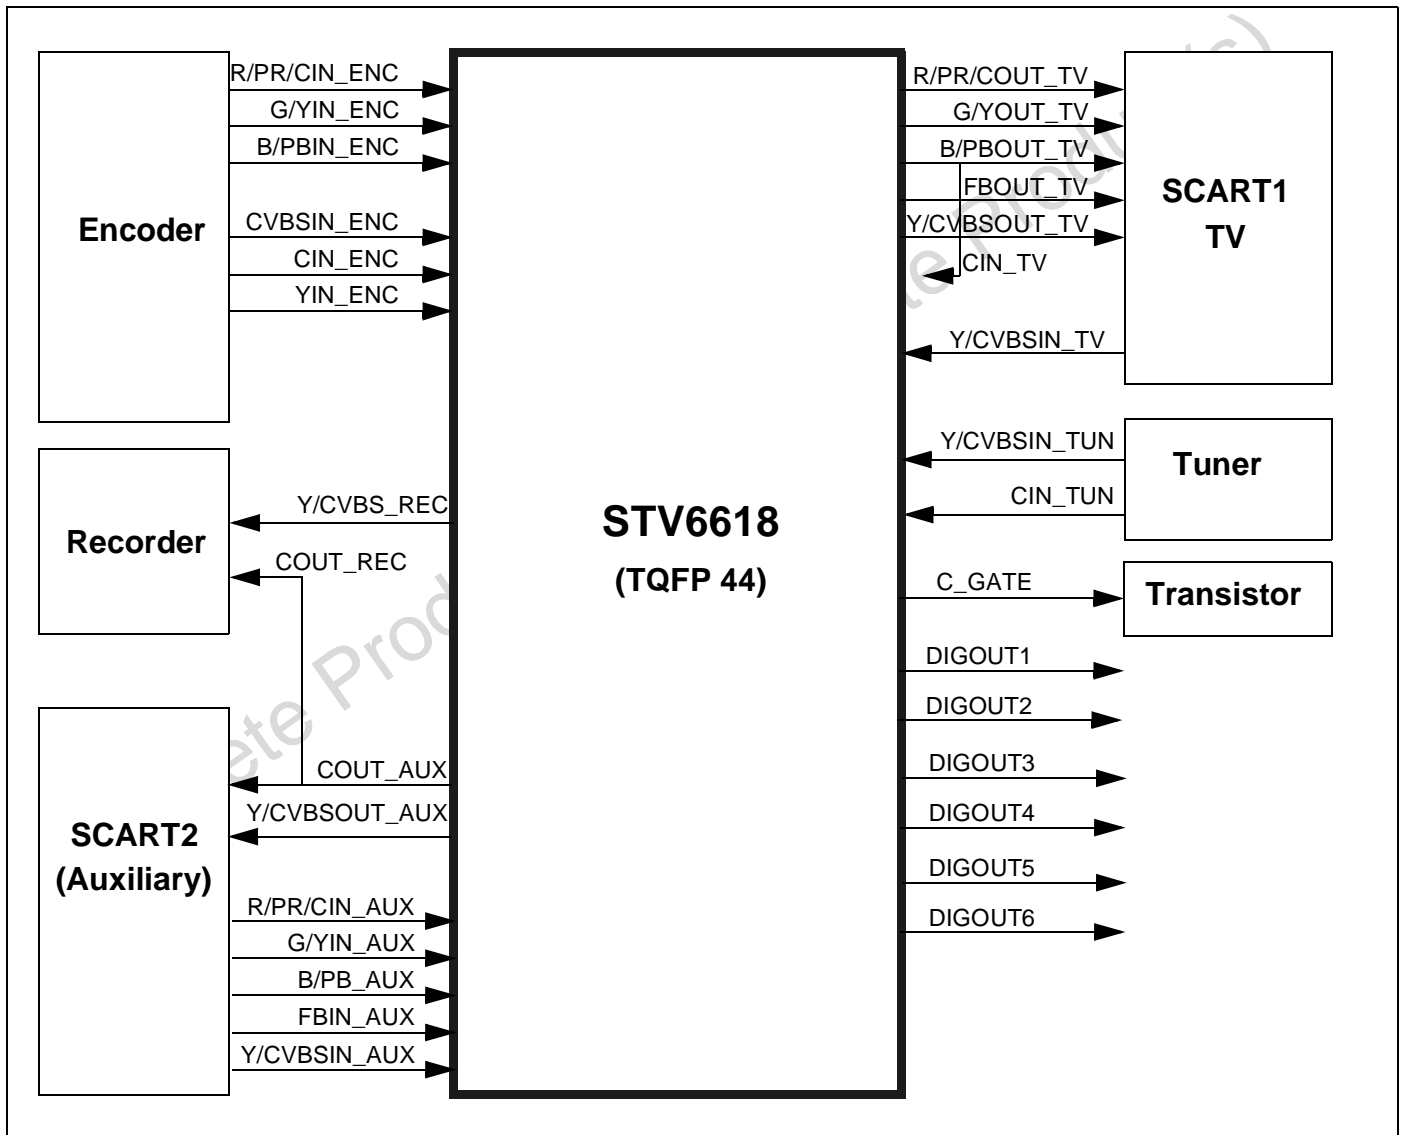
Encoder

R/PR/CIN_ENC
G/YIN_ENC
B/PBIN_ENC
CVBSIN_ENC
CIN_ENC
YIN_ENC

Recorder

Y/CVBS_REC
COUT_REC

SCART2 (Auxiliary)

COUT_AUX
Y/CVBSOUT_AUX
R/PR/CIN_AUX
G/YIN_AUX
B/PB_AUX
FBIN_AUX
Y/CVBSIN_AUX

STV6618
(TQFP 44)

R/PR/COUT_TV
G/YOUT_TV
B/PBOUT_TV
FBOUT_TV
Y/CVBSOUT_TV
CIN_TV
Y/CVBSIN_TV

SCART1
TV

Y/CVBSIN_TUN
CIN_TUN

Tuner

C_GATE

Transistor

DIGOUT1
DIGOUT2
DIGOUT3
DIGOUT4
DIGOUT5
DIGOUT6

Obsolete Product(s)